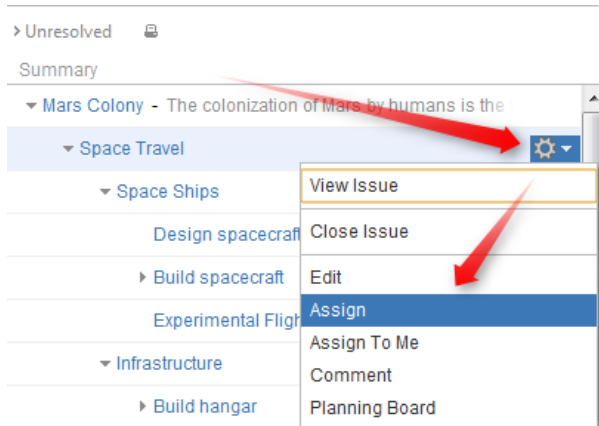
Unresolved

Summary

Mars Colony - The colonization of Mars by humans is the

Space Travel

Space Ships

Design spacecraft

Build spacecraft

Experimental Fligh

Infrastructure

Build hangar

View Issue

Close Issue

Edit

Assign

Assign To Me

Comment

Planning Board